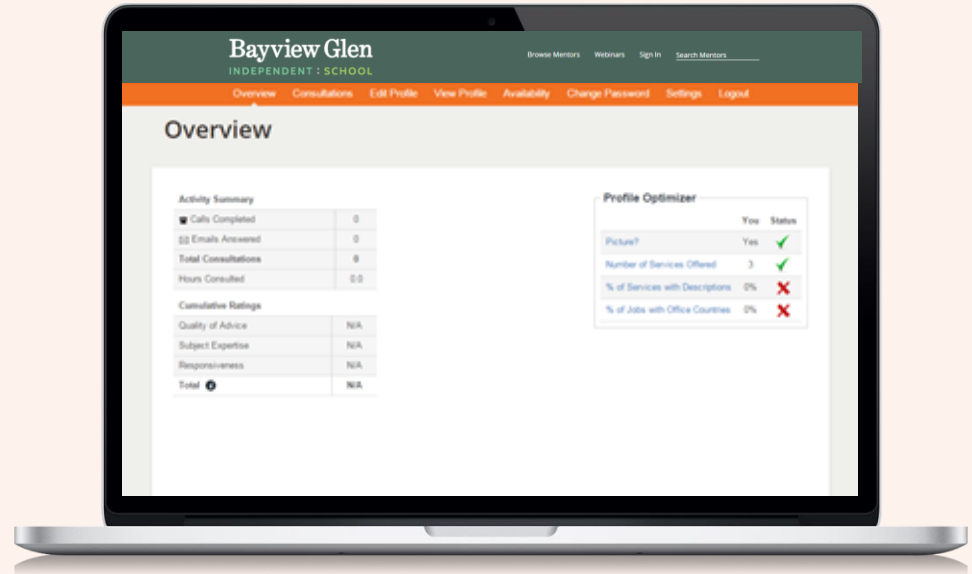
Bayview Glen
INDEPENDENT : SCHOOL

Browse Mentors Webinars Sign In Search Mentors

Overview Consultations Edit Profile View Profile Availability Change Password Settings Logout

Overview

Activity Summary

| | |
|---|---|
| Calls Completed | 0 |
| Emails Answered | 0 |
| Total Consultations | 0 |
| Hours Consulted | 0.0 |

Cumulative Ratings

| | |
|---|---|
| Quality of Advice | N/A |
| Subject Expertise | N/A |
| Responsiveness | N/A |
| Total | N/A |

Profile Optimizer

| | You | Status |
|---|---|---|
| Picture? | Yes | ✓ |
| Number of Services Offered | 3 | ✓ |
| % of Services with Descriptions | 0% | ✗ |
| % of Jobs with Office Countries | 0% | ✗ |